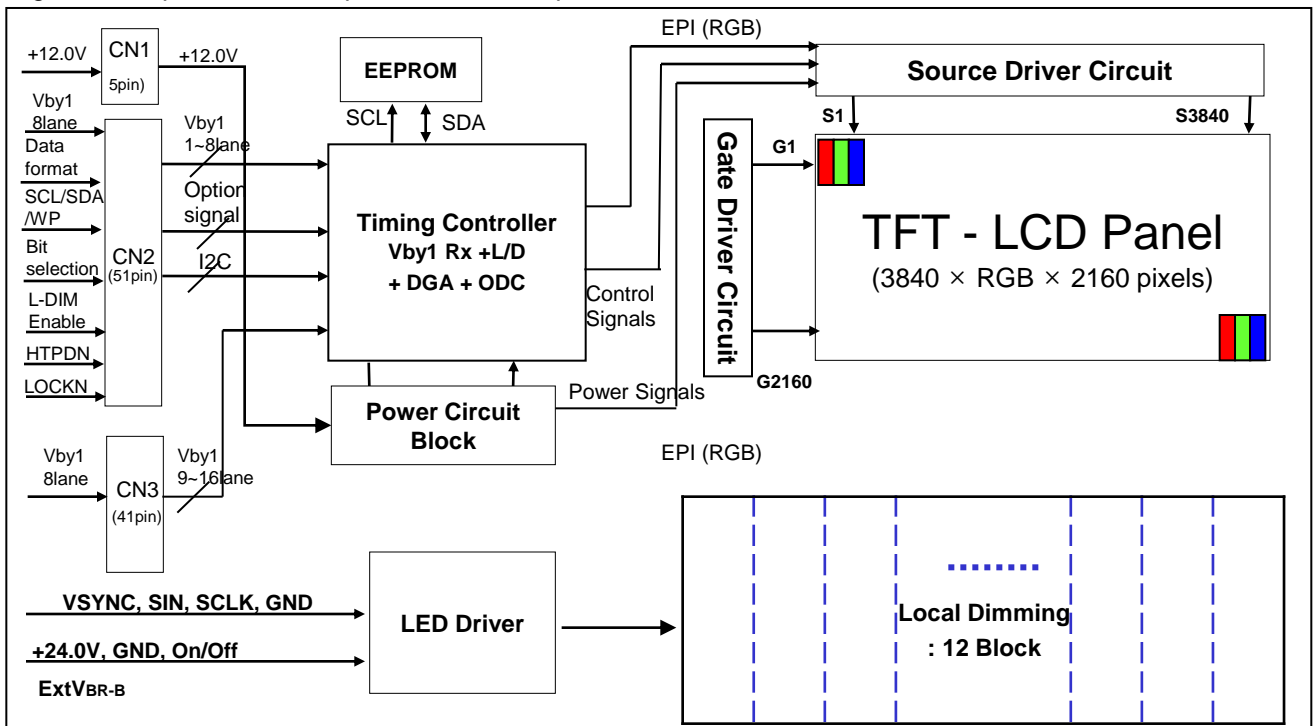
+12.0V
CN1
5pin)
+12.0V
EEPROM
SCL
SDA
EPI (RGB)
Source Driver Circuit
S1
S3840
Vby1 8lane
Data format
SCL/SDA /WP
Bit selection
L-DIM Enable
HTPDN
LOCKN
CN2 (51pin)
Vby1 1~8lane
Option signal
I2C
Timing Controller
Vby1 Rx +L/D
+ DGA + ODC
Control Signals
Gate Driver Circuit
G1
G2160
TFT - LCD Panel
(3840 × RGB × 2160 pixels)
Power Circuit Block
Power Signals
EPI (RGB)
Vby1 8lane
CN3 (41pin)
Vby1 9~16lane
VSYNC, SIN, SCLK, GND
+24.0V, GND, On/Off
ExtV$_{BR-B}$
LED Driver
Local Dimming
: 12 Block